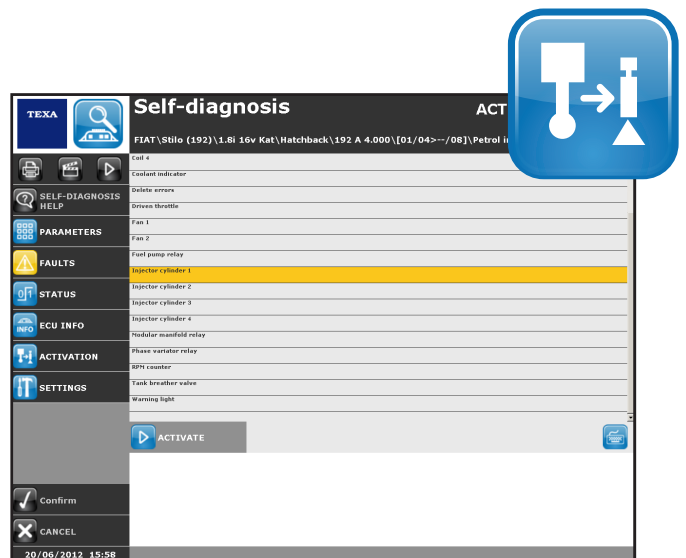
TEXA

Self-diagnosis

ACT

FIAT\Stilo (192)\1.8i 16v Kat\Hatchback\192 A 4.000\[01/04>--/08]\Petrol i

SELF-DIAGNOSIS HELP

PARAMETERS

FAULTS

STATUS

ECU INFO

ACTIVATION

SETTINGS

Coil 4
Coolant indicator
Delete errors
Driven throttle
Fan 1
Fan 2
Fuel pump relay
Injector cylinder 1
Injector cylinder 2
Injector cylinder 3
Injector cylinder 4
Modular manifold relay
Phase variator relay
RPM counter
Tank breather valve
Warning light

ACTIVATE

Confirm

CANCEL

20/06/2012 15:58